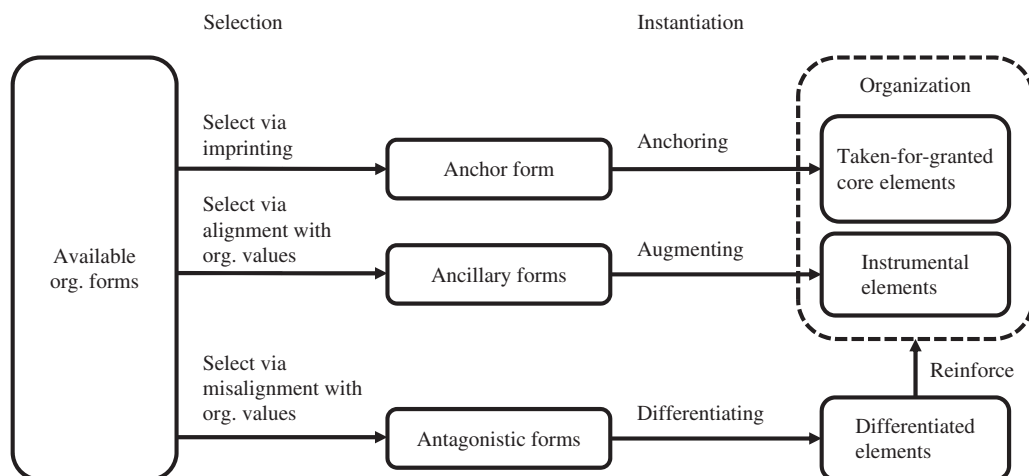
Selection

Instantiation

Available org. forms

Select via imprinting

Anchor form

Anchoring

Select via alignment with org. values

Ancillary forms

Augmenting

Select via misalignment with org. values

Antagonistic forms

Differentiating

Organization

Taken-for-granted core elements

Instrumental elements

Reinforce

Differentiated elements